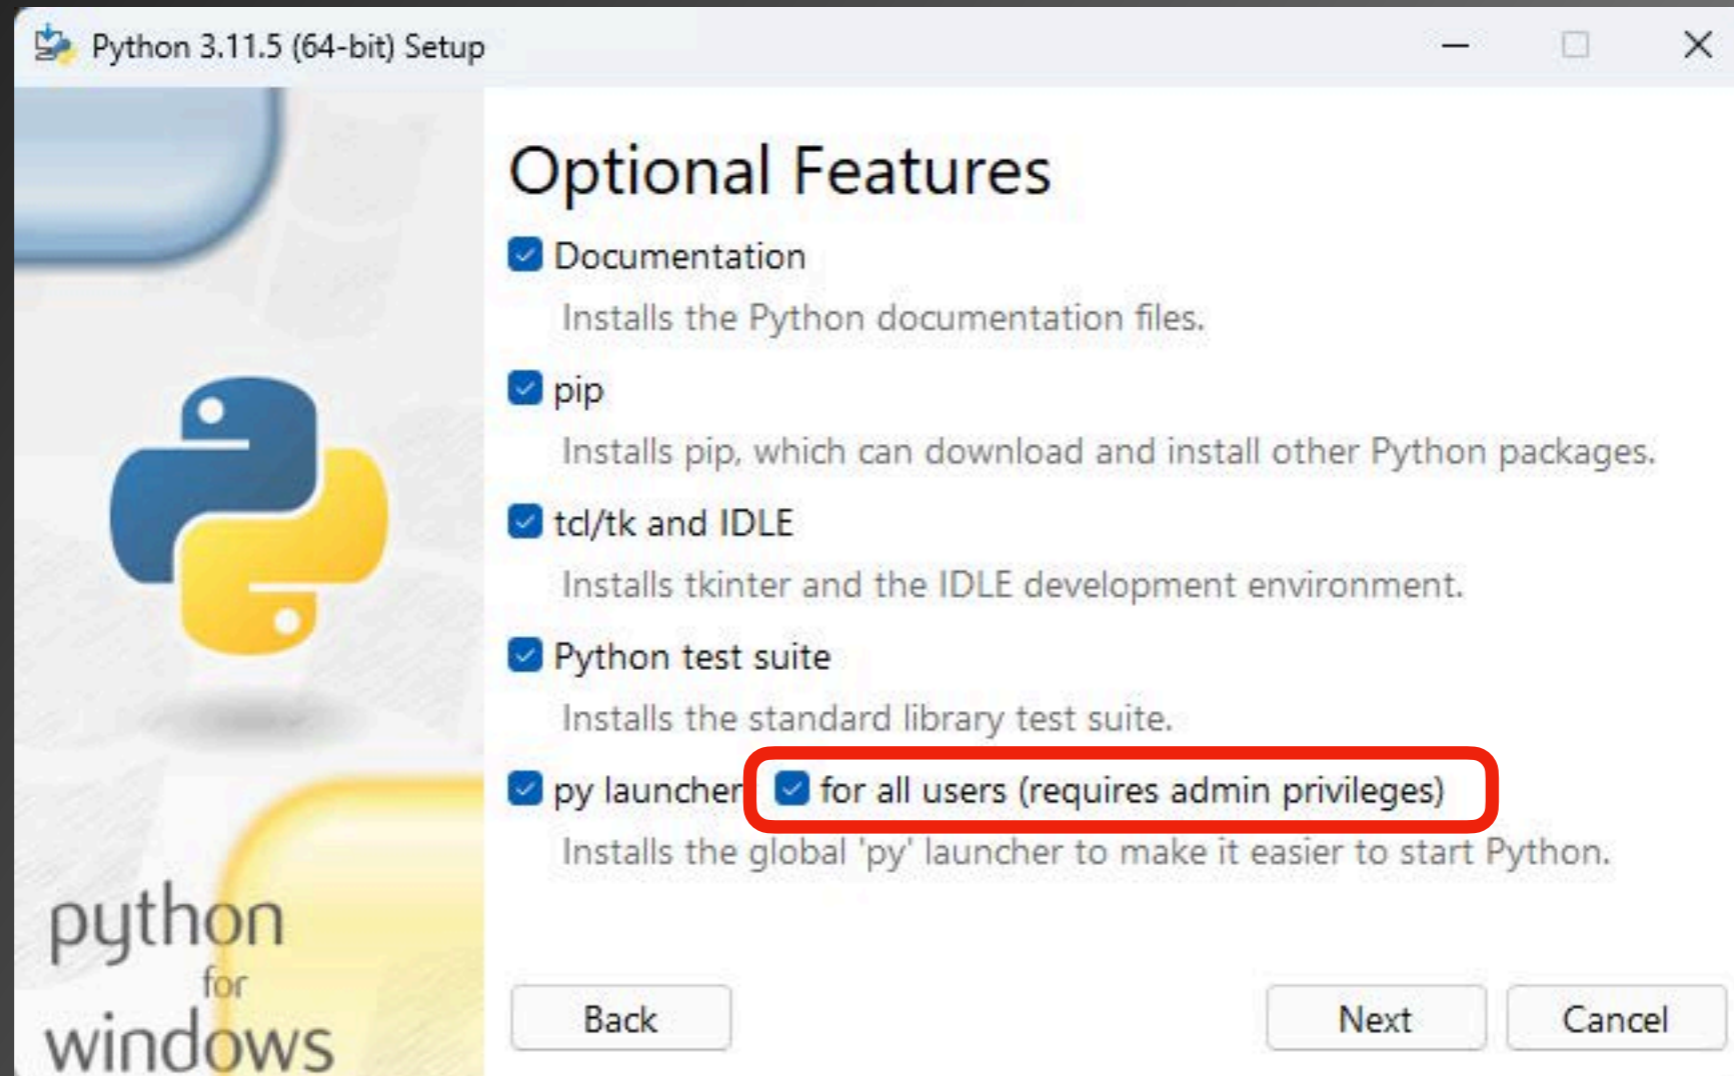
Python 3.11.5 (64-bit) Setup

Optional Features

Documentation

Installs the Python documentation files.

pip

Installs pip, which can download and install other Python packages.

tcl/tk and IDLE

Installs tkinter and the IDLE development environment.

Python test suite

Installs the standard library test suite.

py launcher

for all users (requires admin privileges)

Installs the global 'py' launcher to make it easier to start Python.

python
for
windows

Back

Next

Cancel